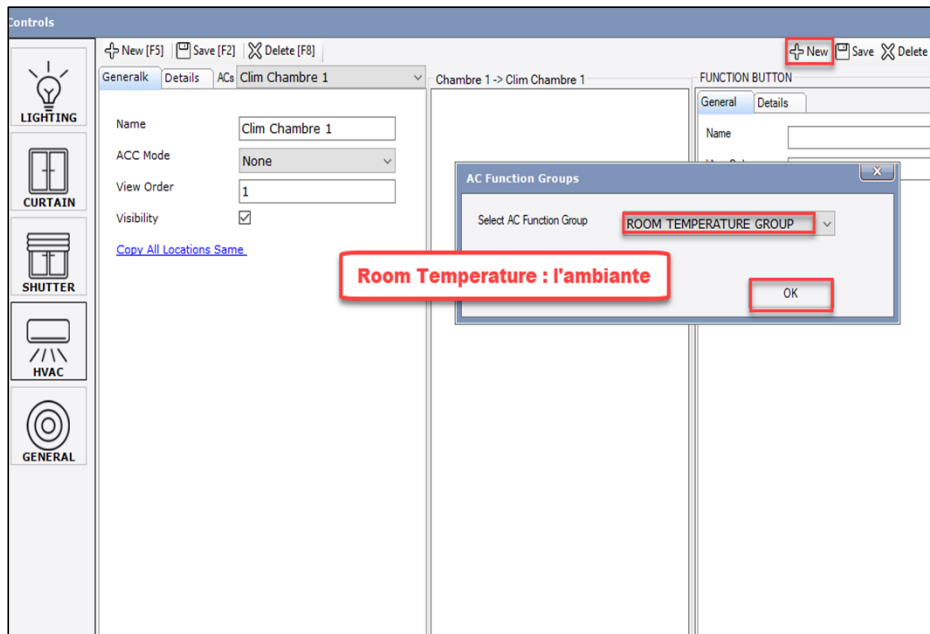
Controls

LIGHTING

CURTAIN

SHUTTER

HVAC

GENERAL

New [F5] Save [F2] Delete [F8]

Generalk Details ACs Clim Chambre 1

Name Clim Chambre 1

ACC Mode None

View Order 1

Visibility ☑

Copy All Locations Same

Chambre 1 -> Clim Chambre 1

New Save Delete

FUNCTION BUTTON

General Details

Name

AC Function Groups

Select AC Function Group ROOM TEMPERATURE GROUP

Room Temperature : l'ambiante

OK